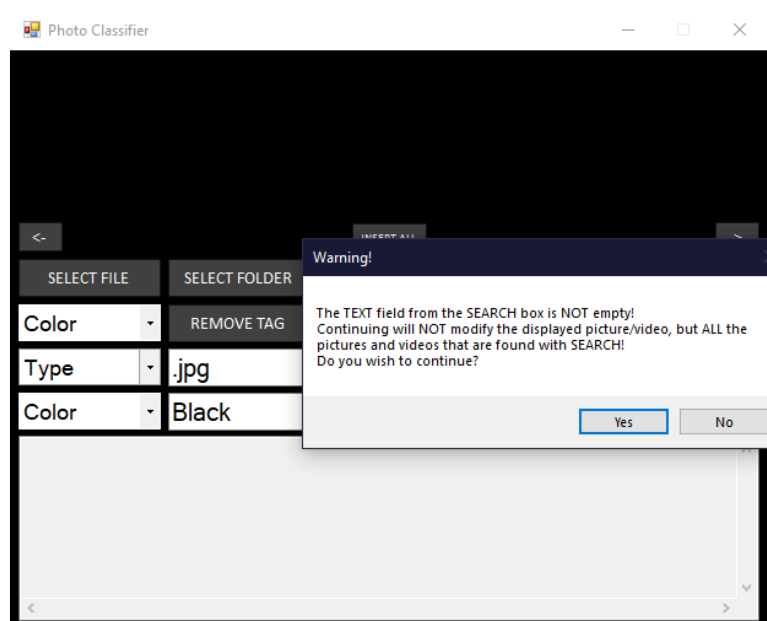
Photo Classifier

<-

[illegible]

SELECT FILE

SELECT FOLDER

Color

REMOVE TAG

Type

.jpg

Color

Black

Warning!

The TEXT field from the SEARCH box is NOT empty!
Continuing will NOT modify the displayed picture/video, but ALL the pictures and videos that are found with SEARCH!
Do you wish to continue?

Yes

No